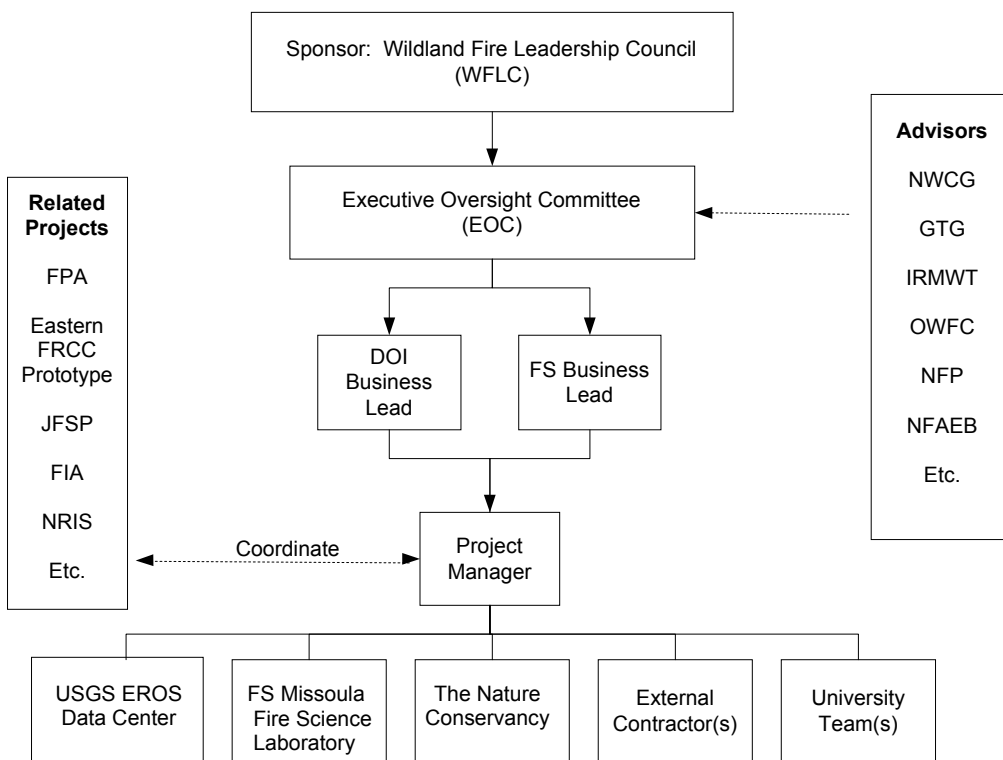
Sponsor: Wildland Fire Leadership Council (WFLC)

Advisors
NWCG
GTG
IRMWT
OWFC
NFP
NFAEB
Etc.

Related Projects
FPA
Eastern FRCC Prototype
JFSP
FIA
NRIS
Etc.

Executive Oversight Committee (EOC)

DOI Business Lead

FS Business Lead

Coordinate

Project Manager

USGS EROS Data Center

FS Missoula Fire Science Laboratory

The Nature Conservancy

External Contractor(s)

University Team(s)